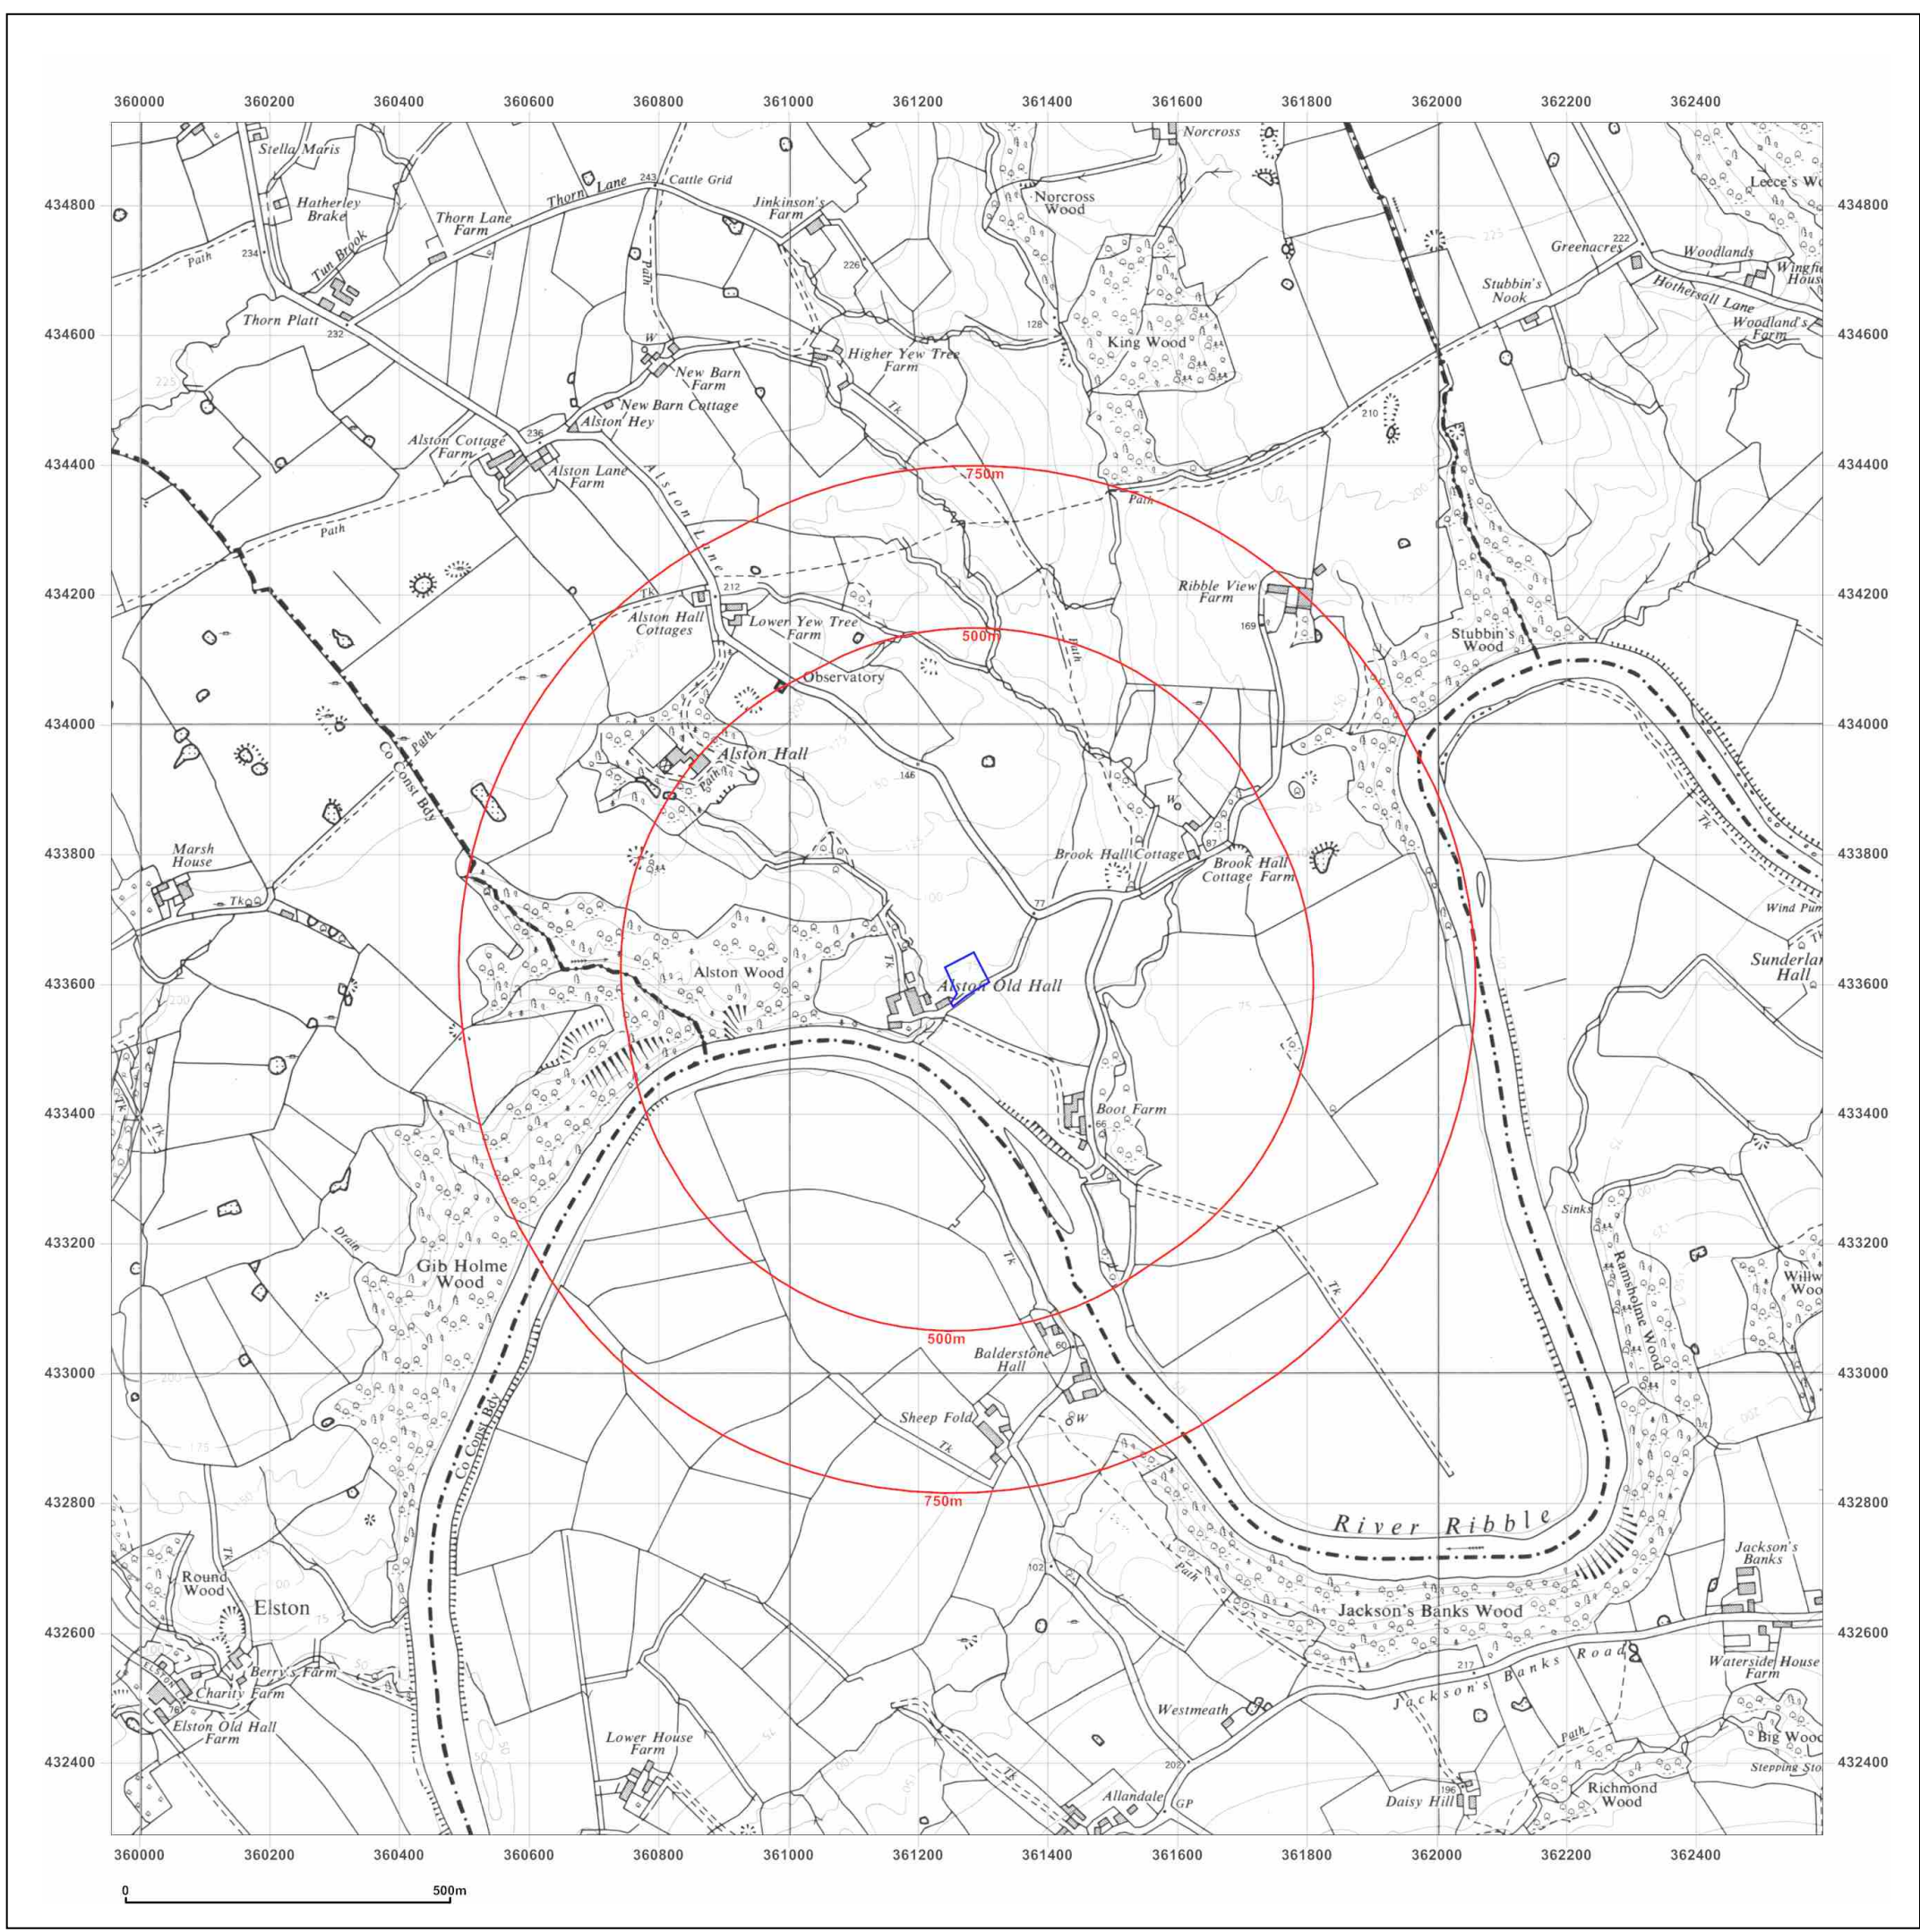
360000 360200 360400 360600 360800 361000 361200 361400 361600 361800 362000 362200 362400

434800
434600
434400
434200
434000
433800
433600
433400
433200
433000
432800
432600
432400

Stella Maris
Hatherley Brake
Thorn Lane
243 Cattle Grid
Thorn Lane Farm
Jinkinson's Farm
Norcross
Norcross Wood
Leece's Wo
Greenacres 222
Woodlands
Wingfie House
Hothersall Lane
Woodland's Farm
Stubbin's Nook
Path
234
Tun Brook
Path
226
225
Thorn Platt
232
128
King Wood
W
New Barn Farm
Higher Yew Tree Farm
New Barn Cottage
Alston Hey
Tk
210
Alston Cottage Farm
236
Alston Lane Farm
Alston Lane
750m
Path
Path
Ribble View Farm
212
Alston Hall Cottages
Lower Yew Tree Farm
500m
169
Stubbin's Wood
Observatory
Path
Path
Alston Hall
146
W
Co Const Bdy
Marsh House
Brook Hall Cottage
87
Brook Hall Cottage Farm
Tk
77
Wind Pum
Alston Wood
Tk
Alston Old Hall
Sunderlan Hall
200
Tk
Boot Farm
66
Tk
Drain
Sinks
Gib Holme Wood
Tk
Ramsholme Wood
Willo Woo
500m
Balderstone Hall
60
Co Const Bdy
Sheep Fold
Tk
W
750m
River Ribble
Jackson's Banks
Round Wood
Elston
Path
102
Jackson's Banks Wood
Berry's Farm
Charity Farm
Elston Old Hall Farm
217
Jackson's Banks Road
Waterside House Farm
Westmeath
Lower House Farm
Path
Big Wood
Stepping Sto
202
Richmond Wood
Allandale
GP
196
Daisy Hill

0 500m